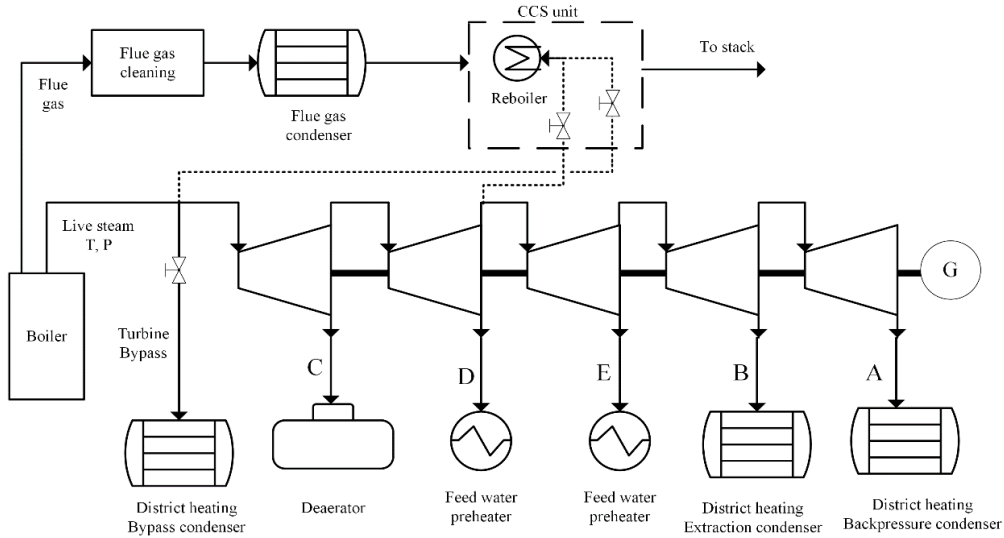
CCS unit

Flue gas

Flue gas cleaning

Flue gas condenser

Reboiler

To stack

Live steam T, P

G

Boiler

Turbine Bypass

C

D

E

B

A

District heating Bypass condenser

Deaerator

Feed water preheater

Feed water preheater

District heating Extraction condenser

District heating Backpressure condenser